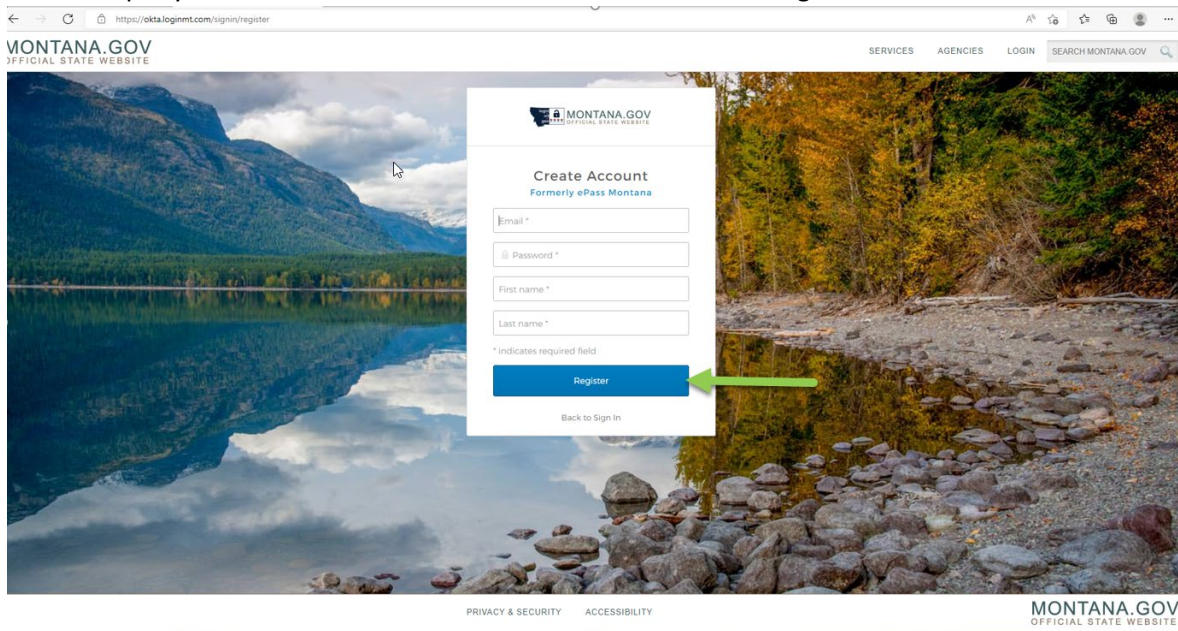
https://okta.loginmt.com/signin/register

MONTANA.GOV
OFFICIAL STATE WEBSITE

SERVICES AGENCIES LOGIN SEARCH MONTANA.GOV

MONTANA.GOV
OFFICIAL STATE WEBSITE

Create Account
Formerly ePass Montana

Email *

Password *

First name *

Last name *

* indicates required field

Register

Back to Sign In

PRIVACY & SECURITY ACCESSIBILITY

MONTANA.GOV
OFFICIAL STATE WEBSITE